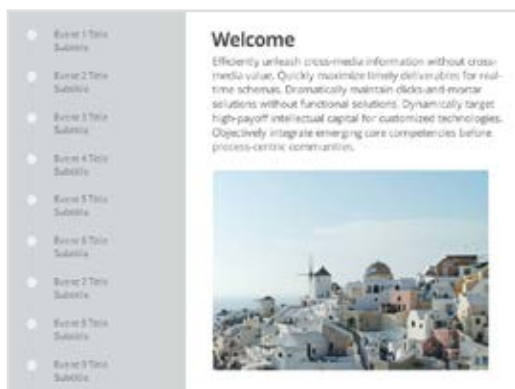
Event 1 Title
Subtitle

Event 2 Title
Subtitle

Event 3 Title
Subtitle

Event 4 Title
Subtitle

Event 5 Title
Subtitle

Event 6 Title
Subtitle

Event 7 Title
Subtitle

Event 8 Title
Subtitle

Event 9 Title
Subtitle

Welcome

Efficiently unleash cross-media information without cross-media value. Quickly maximize timely deliverables for real-time schemas. Dramatically maintain clicks-and-mortar solutions without functional solutions. Dynamically target high-payoff intellectual capital for customized technologies. Objectively integrate emerging core competencies before process-centric communities.